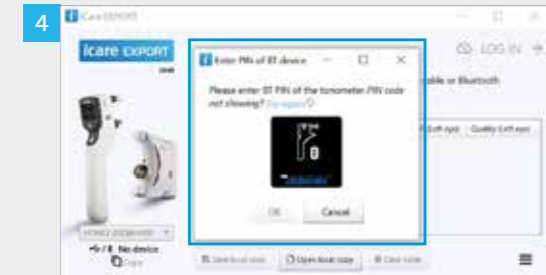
4

iCare EXPORT

icare EXPORT

Enter PIN of BT device

Please enter BT PIN of the tonometer PIN code not showing? Go report

OK Cancel

LOG IN

able or Bluetooth

Left eye Quality Left eye

HOME2 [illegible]

No device

Copy

Send to cloud Open local copy Clear table